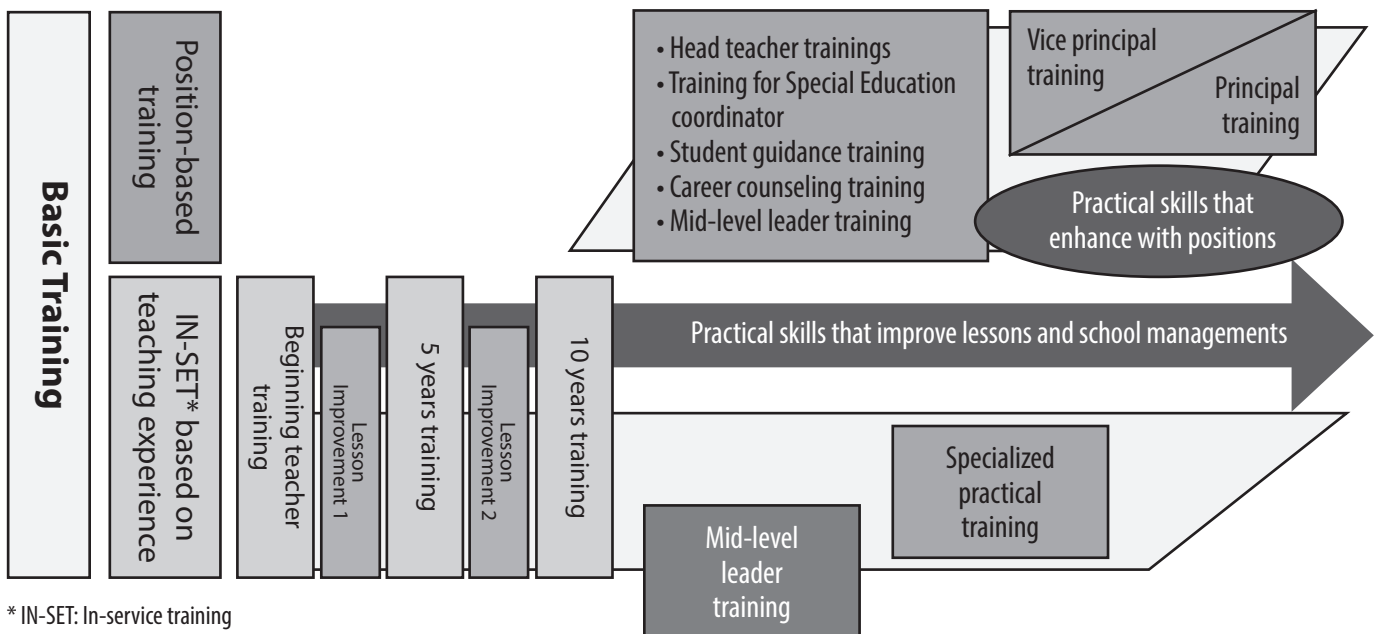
Basic Training

Position-based training

IN-SET* based on teaching experience

• Head teacher trainings
• Training for Special Education coordinator
• Student guidance training
• Career counseling training
• Mid-level leader training

Vice principal training

Principal training

Practical skills that enhance with positions

Beginning teacher training

Lesson Improvement 1

5 years training

Lesson Improvement 2

10 years training

Practical skills that improve lessons and school managements

Specialized practical training

Mid-level leader training

* IN-SET: In-service training